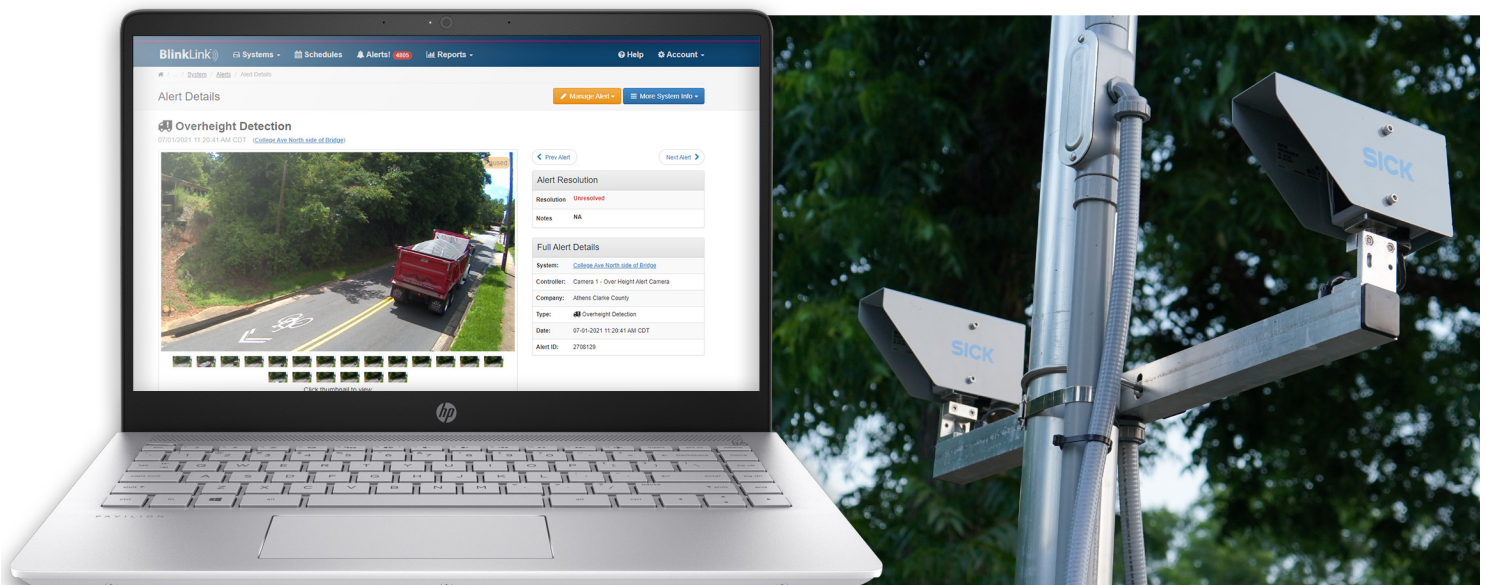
BlinkLink Systems Schedules Alerts! 4805 Reports Help Account

System / Alerts / Alert Details

Alert Details

Manage Alert More System Info

Overheight Detection

07/01/2021 11:20:41 AM CDT (College Ave North side of Bridge)

Prev Alert Next Alert

Alert Resolution

| Resolution | Unresolved |
|---|---|
| Notes | NA |

Full Alert Details

| System: | College Ave North side of Bridge |
|---|---|
| Controller: | Camera 1 - Over Height Alert Camera |
| Company: | Athens Clarke County |
| Type: | Overheight Detection |
| Date: | 07-01-2021 11:20:41 AM CDT |
| Alert ID: | 2706129 |

Click thumbnail to view

hp

PAVILION

SICK

SICK